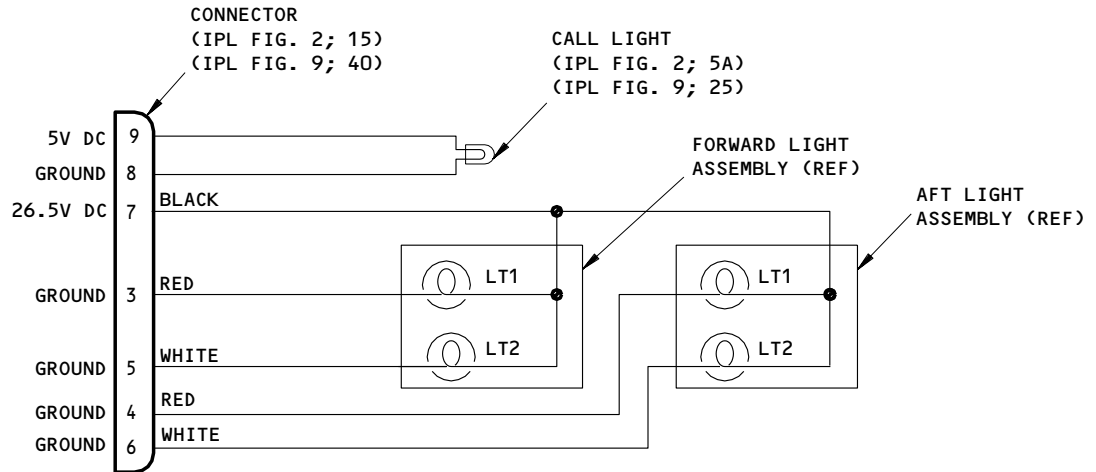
CONNECTOR
(IPL FIG. 2; 15)
(IPL FIG. 9; 40)

CALL LIGHT
(IPL FIG. 2; 5A)
(IPL FIG. 9; 25)

FORWARD LIGHT
ASSEMBLY (REF)

AFT LIGHT
ASSEMBLY (REF)

5V DC 9
GROUND 8
26.5V DC 7
GROUND 3
GROUND 5
GROUND 4
GROUND 6

BLACK
RED
WHITE
RED
WHITE

LT1
LT2
LT1
LT2